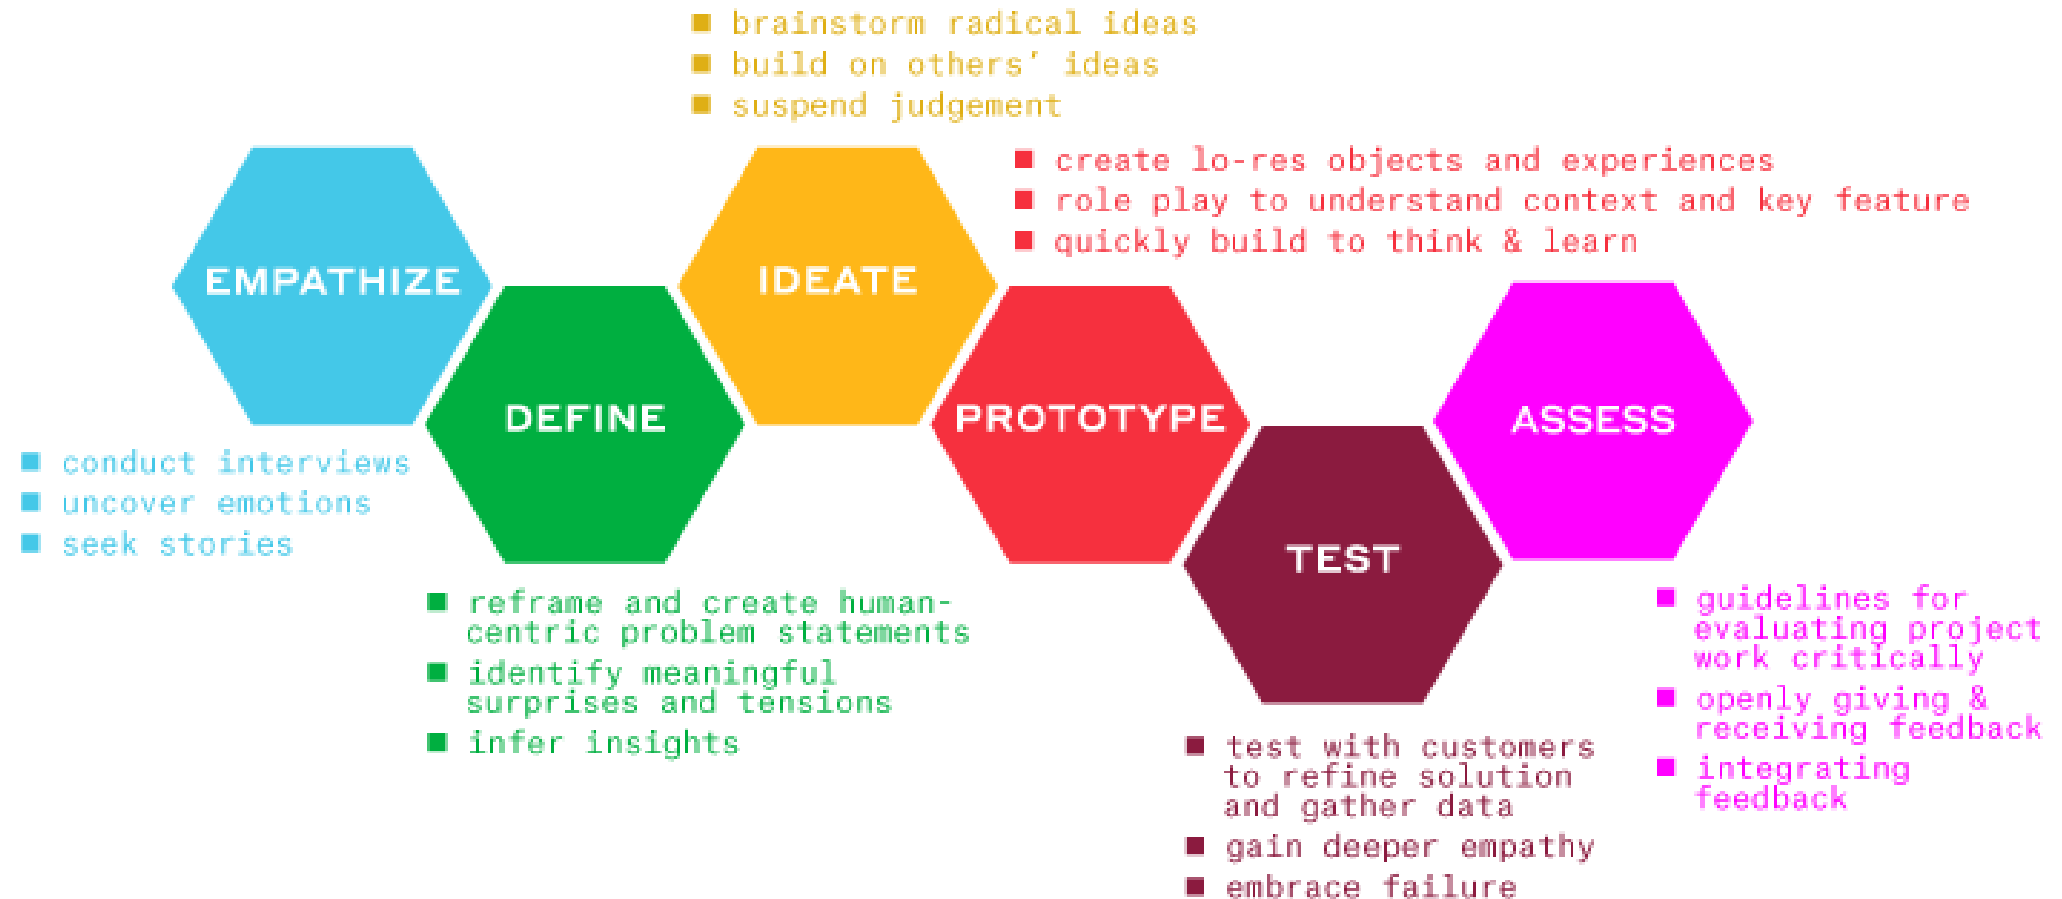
■ brainstorm radical ideas
■ build on others' ideas
■ suspend judgement

■ create lo-res objects and experiences
■ role play to understand context and key feature
■ quickly build to think & learn

EMPATHIZE

IDEATE

DEFINE

PROTOTYPE

ASSESS

TEST

■ conduct interviews
■ uncover emotions
■ seek stories

■ reframe and create human-centric problem statements
■ identify meaningful surprises and tensions
■ infer insights

■ test with customers to refine solution and gather data
■ gain deeper empathy
■ embrace failure

■ guidelines for evaluating project work critically
■ openly giving & receiving feedback
■ integrating feedback